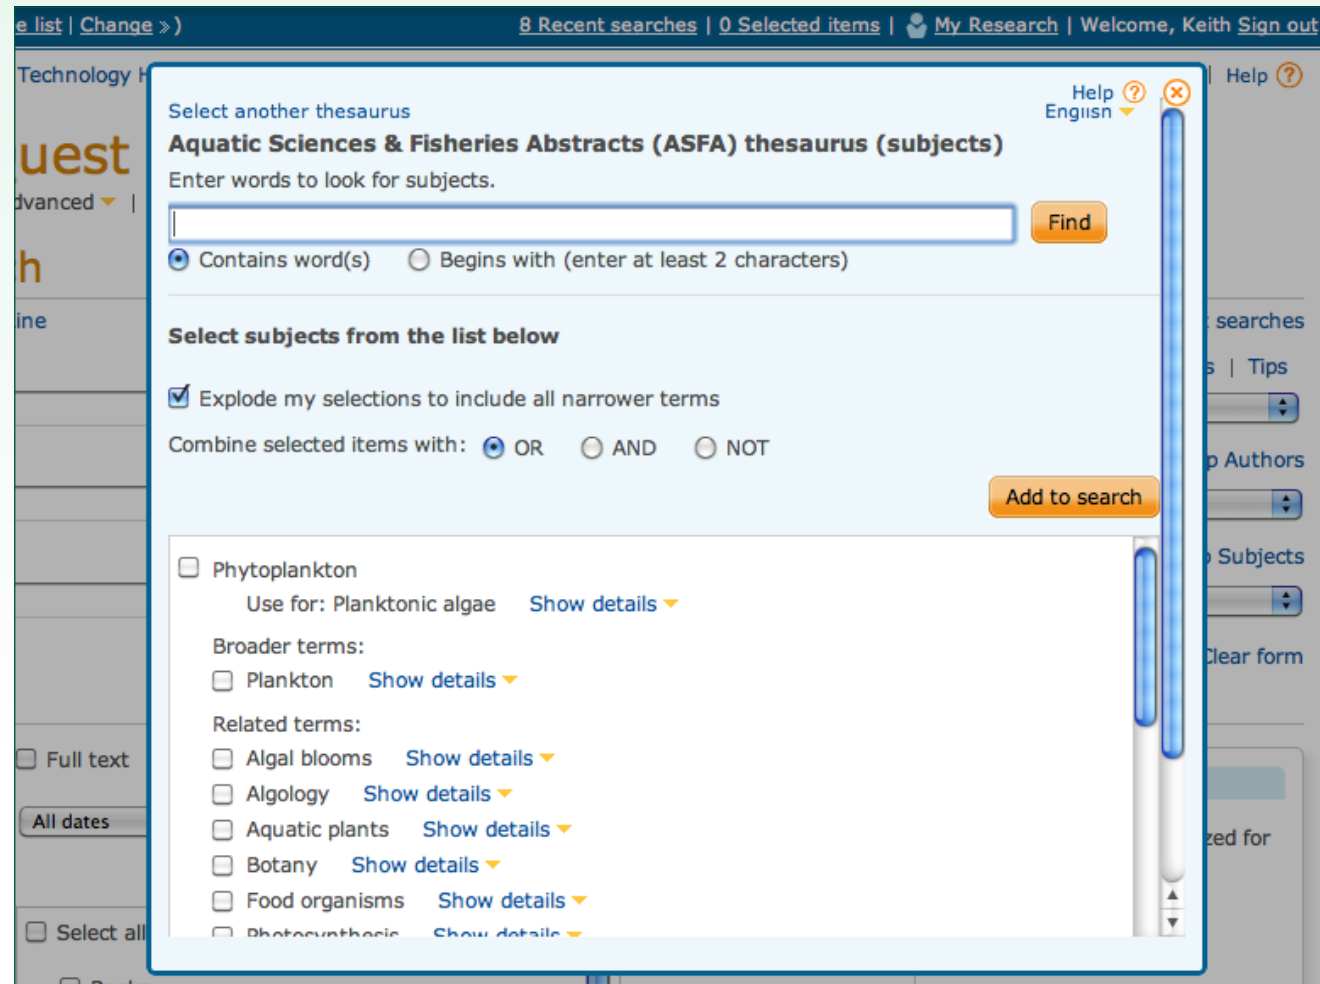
e list | Change » ) 8 Recent searches | 0 Selected items | My Research | Welcome, Keith Sign out

Technology | Help

uest
dvanced |
h
ine

searches
s | Tips
p Authors
Subjects
Clear form

Full text
All dates
Select all

zed for

Help
English

Select another thesaurus

Aquatic Sciences & Fisheries Abstracts (ASFA) thesaurus (subjects)

Enter words to look for subjects.

Find

Contains word(s) Begins with (enter at least 2 characters)

Select subjects from the list below

Explode my selections to include all narrower terms

Combine selected items with: OR AND NOT

Add to search

Phytoplankton
Use for: Planktonic algae Show details

Broader terms:
Plankton Show details

Related terms:
Algal blooms Show details
Algology Show details
Aquatic plants Show details
Botany Show details
Food organisms Show details
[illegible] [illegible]